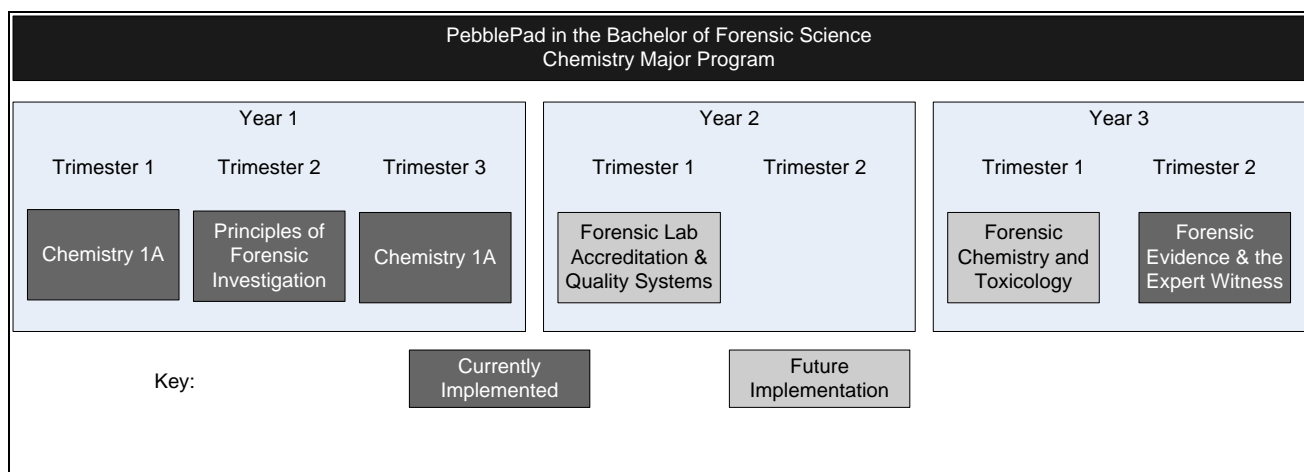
PebblePad in the Bachelor of Forensic Science
Chemistry Major Program

Year 1

Trimester 1

Chemistry 1A

Trimester 2

Principles of Forensic Investigation

Trimester 3

Chemistry 1A

Year 2

Trimester 1

Forensic Lab Accreditation & Quality Systems

Trimester 2

Year 3

Trimester 1

Forensic Chemistry and Toxicology

Trimester 2

Forensic Evidence & the Expert Witness

Key:

Currently Implemented

Future Implementation